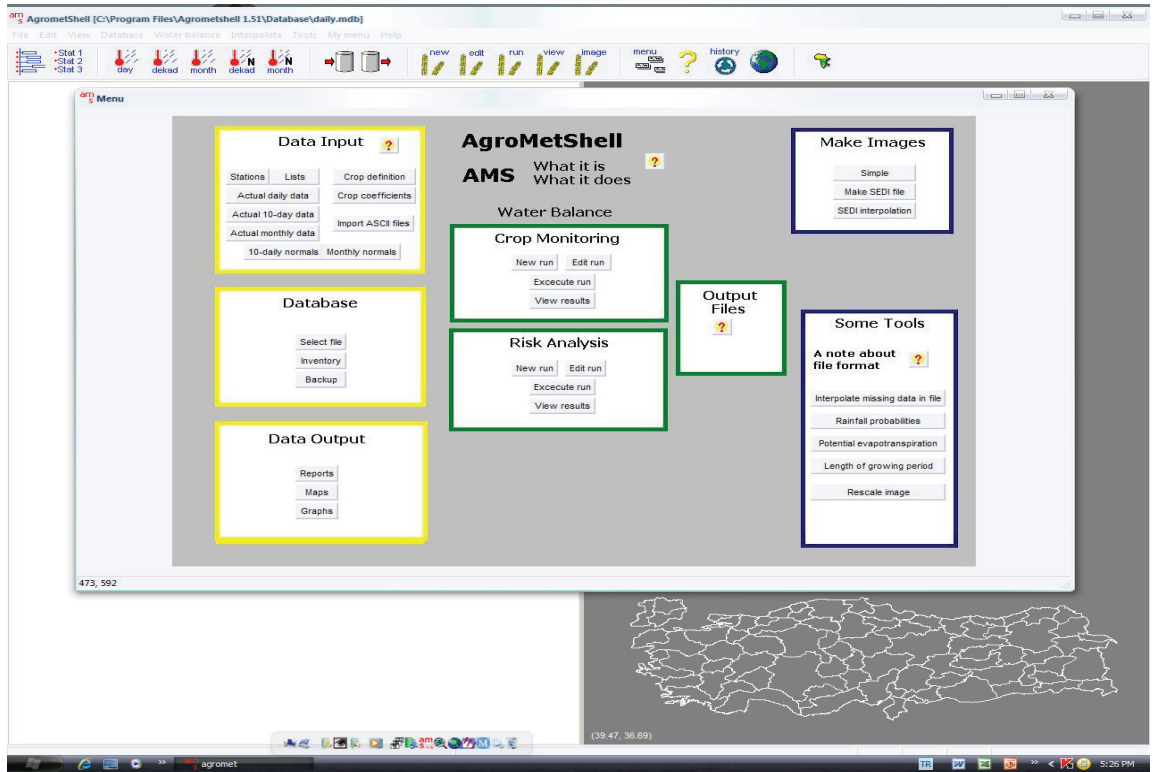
AgrometShell [C:\Program Files\Agrometshell 1.51\Database\daily.mdb]
File Edit View Database Water balance Interpolate Tools My menu Help

•Stat 1 •Stat 2 •Stat 3 day dekad month dekad month new edit run view image menu history

Menu

Data Input ?
Stations Lists Crop definition
Actual daily data Crop coefficients
Actual 10-day data Import ASCII files
Actual monthly data
10-daily normals Monthly normals

AgroMetShell
AMS What it is What it does ?

Water Balance

Crop Monitoring
New run Edit run
Excecute run
View results

Make Images
Simple
Make SEDI file
SEDI interpolation

Database
Select file
Inventory
Backup

Output Files ?

Risk Analysis
New run Edit run
Excecute run
View results

Some Tools
A note about file format ?
Interpolate missing data in file
Rainfall probabilities
Potential evapotranspiration
Length of growing period
Rescale image

Data Output
Reports
Maps
Graphs

473, 592

(39.47, 36.69)

agromet

TR 5:26 PM